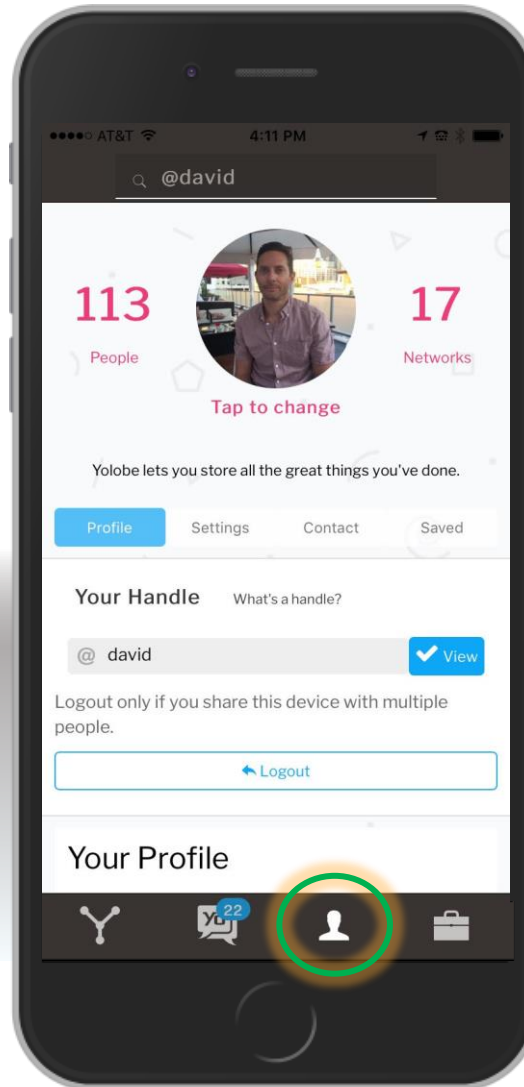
●●●●○ AT&T
4:11 PM

@david

113
People

17
Networks

Tap to change

Yolobe lets you store all the great things you've done.

Profile
Settings
Contact
Saved

Your Handle
What's a handle?

@ david
View

Logout only if you share this device with multiple people.

Logout

Your Profile

22